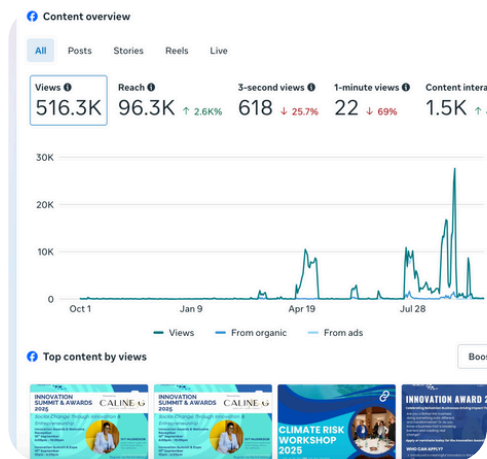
Content overview

All Posts Stories Reels Live

| Views | Reach | 3-second views | 1-minute views | Content intera |
|---|---|---|---|---|
| 516.3K | 96.3K ↑ 2.6K% | 618 ↓ 25.7% | 22 ↓ 69% | 1.5K |

30K
20K
10K
0
Oct 1 Jan 9 Apr 19 Jul 28

Views From organic From ads

Top content by views

Boo

INNOVATION SUMMIT & AWARDS 2025
CALINE

INNOVATION SUMMIT & AWARDS 2025
CALINE

CLIMATE RISK WORKSHOP 2025

INNOVATION AWARD 2

WHO CAN APPLY?